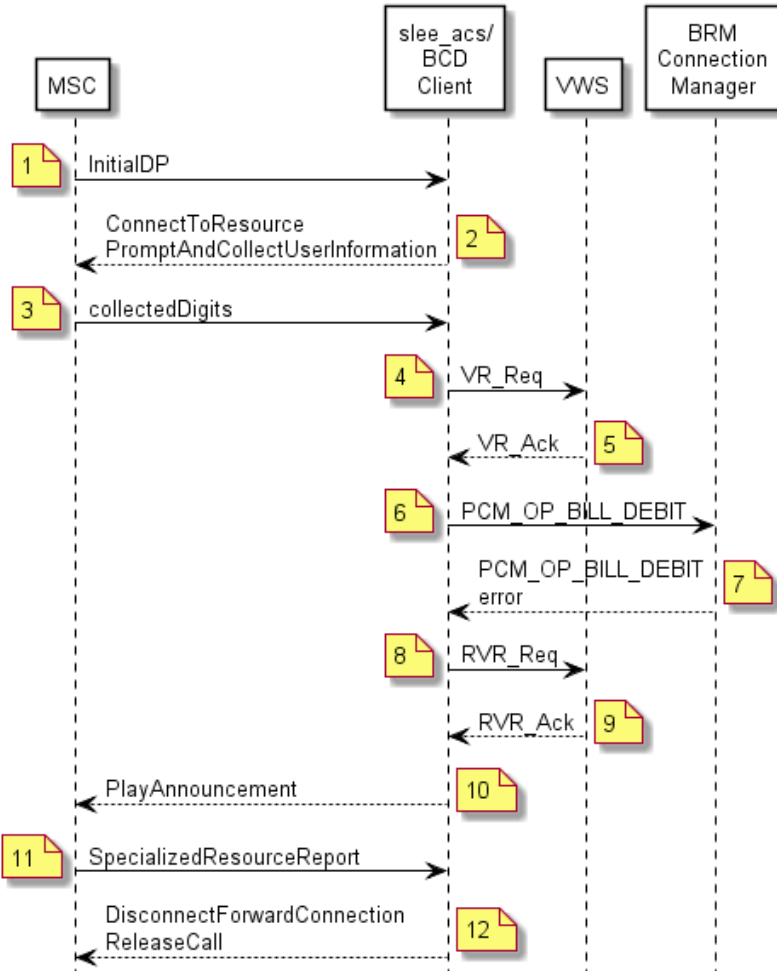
MSC

slee_acs/ BCD Client

VWS

BRM Connection Manager

1 InitialDP

ConnectToResource PromptAndCollectUserInformation 2

3 collectedDigits

4 VR_Req

VR_Ack 5

6 PCM_OP_BILL_DEBIT

PCM_OP_BILL_DEBIT error 7

8 RVR_Req

RVR_Ack 9

PlayAnnouncement 10

11 SpecializedResourceReport

DisconnectForwardConnection ReleaseCall 12